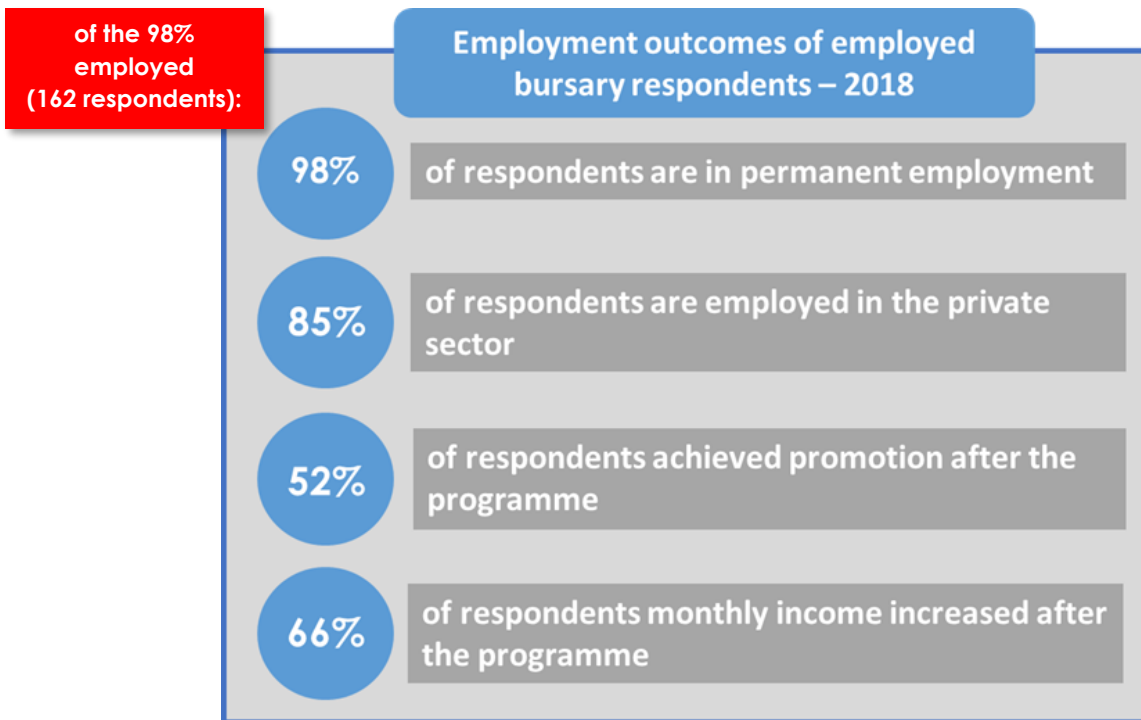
of the 98% employed (162 respondents):

Employment outcomes of employed bursary respondents – 2018

98%

of respondents are in permanent employment

85%

of respondents are employed in the private sector

52%

of respondents achieved promotion after the programme

66%

of respondents monthly income increased after the programme